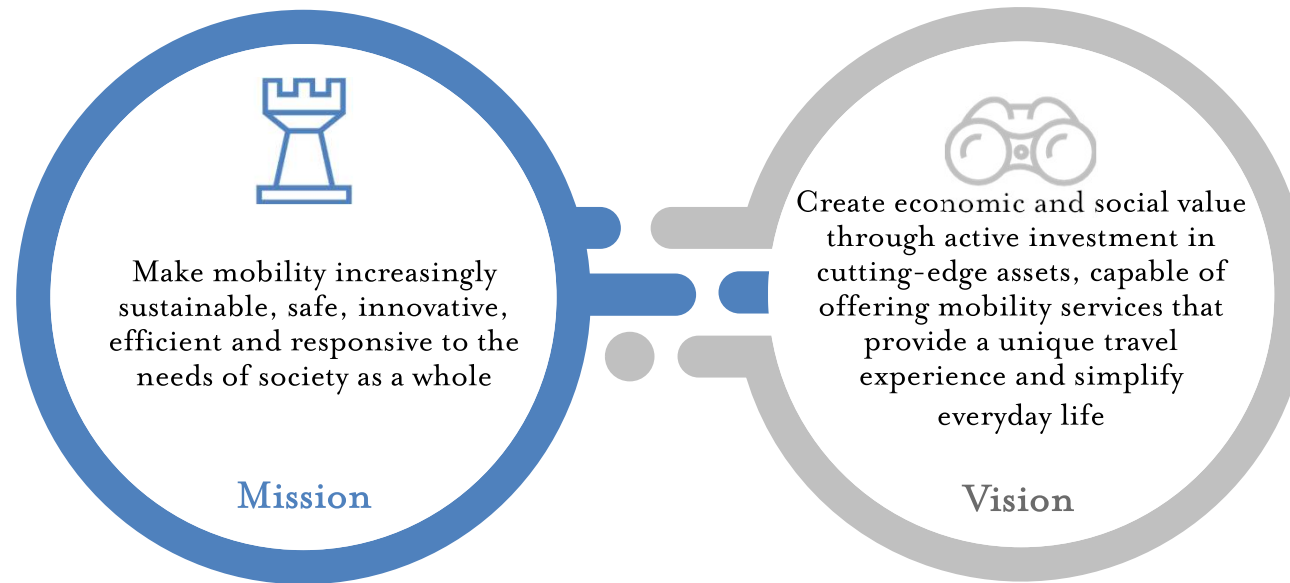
Make mobility increasingly sustainable, safe, innovative, efficient and responsive to the needs of society as a whole

Mission

Create economic and social value through active investment in cutting-edge assets, capable of offering mobility services that provide a unique travel experience and simplify everyday life

Vision